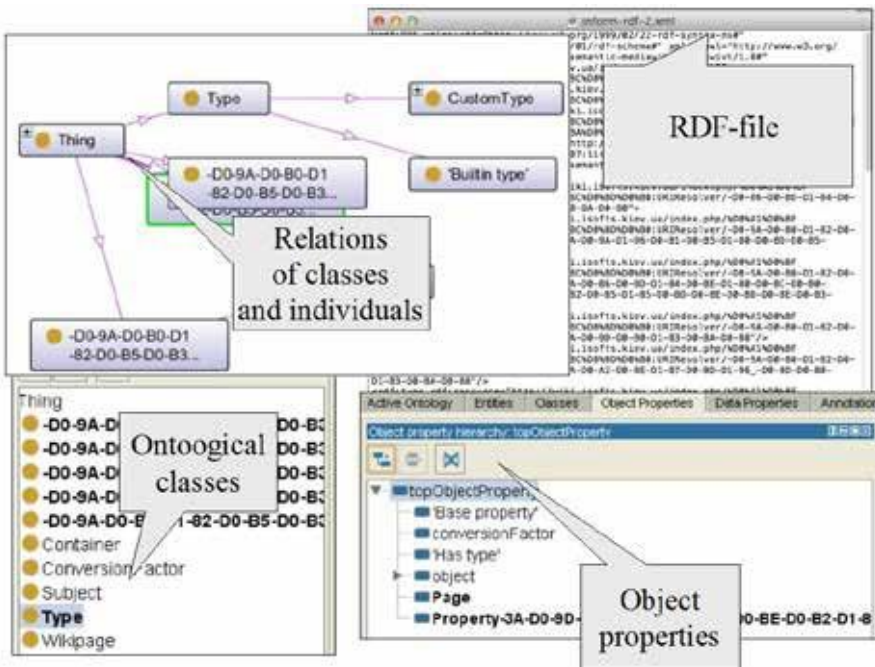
inform-rdf-2.xml

RDF-file

Type

CustomType

Thing

-D0-9A-D0-B0-D1 -82-D0-B5-D0-B3...

'Builtin type'

Relations of classes and individuals

-D0-9A-D0-B0-D1 -82-D0-B5-D0-B3...

Thing
-D0-9A-D0-B3
-D0-9A-D0-B3
-D0-9A-D0-B3
-D0-9A-D0-B3
-D0-9A-D0-B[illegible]-82-D0-B5-D0-B3
Container
Conversion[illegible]actor
Subject
Type
Wikipage

Ontoogical classes

Active Ontology | Entities | Classes | Object Properties | Data Properties | Annotation

Object property hierarchy: topObjectProperty

topObjectProperty
'Base property'
conversionFactor
'Has type'
object
Page
Property-3A-D0-9D-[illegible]-D0-BE-D0-B2-D1-8

Object properties